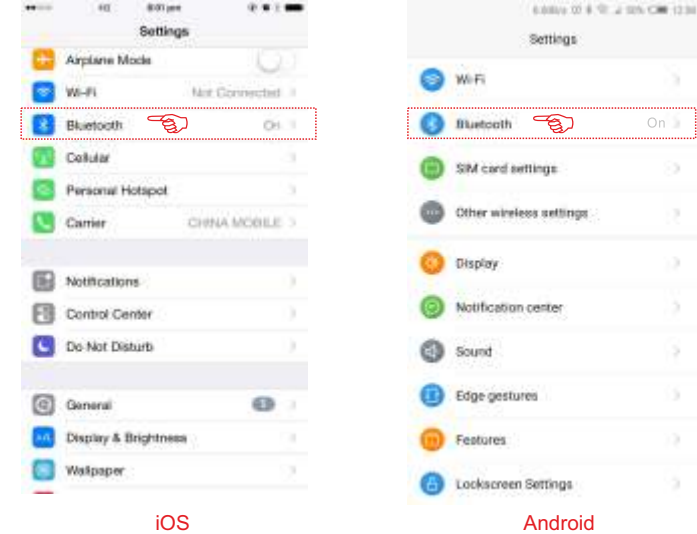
8:00 pm

Settings

Airplane Mode

Wi-Fi Not Connected

Bluetooth On

Cellular

Personal Hotspot

Carrier CHINA MOBILE

Notifications

Control Center

Do Not Disturb

General 1

Display & Brightness

Wallpaper

iOS

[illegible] 12:30

Settings

Wi-Fi

Bluetooth On

SIM card settings

Other wireless settings

Display

Notification center

Sound

Edge gestures

Features

Lockscreen Settings

Android